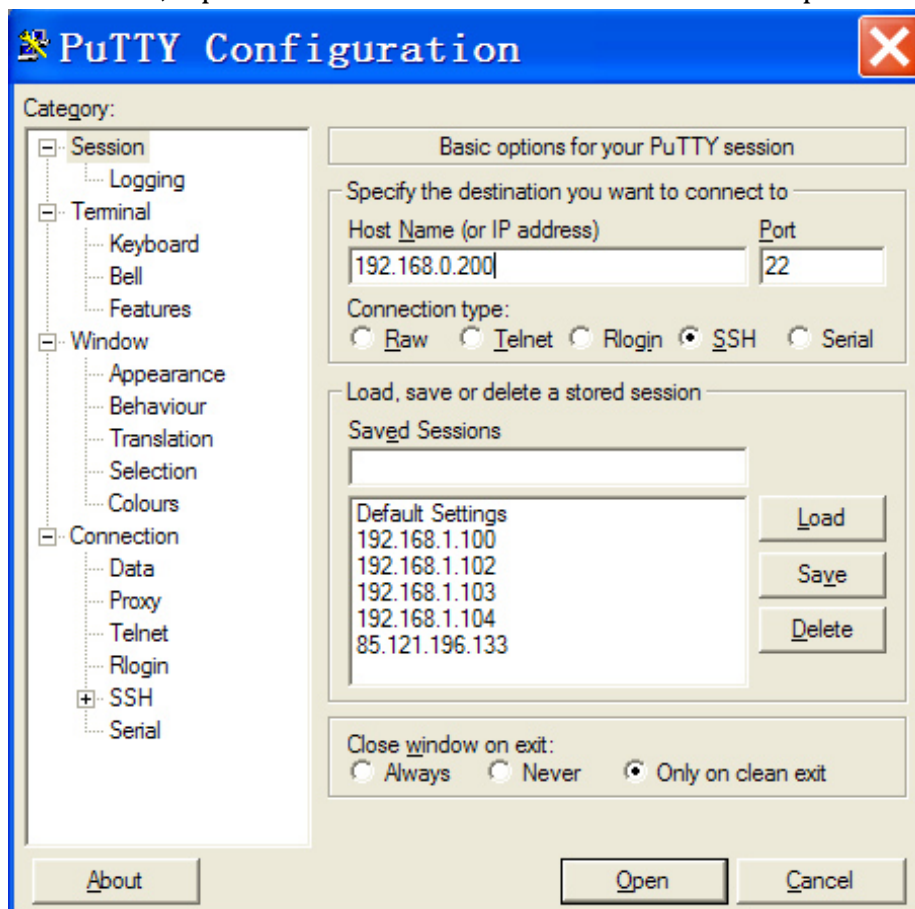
PuTTY Configuration

Category:

Session
Logging
Terminal
Keyboard
Bell
Features
Window
Appearance
Behaviour
Translation
Selection
Colours
Connection
Data
Proxy
Telnet
Rlogin
SSH
Serial

Basic options for your PuTTY session

Specify the destination you want to connect to
Host Name (or IP address)
192.168.0.200
Port
22

Connection type:
Raw Telnet Rlogin SSH Serial

Load, save or delete a stored session
Saved Sessions

Default Settings
192.168.1.100
192.168.1.102
192.168.1.103
192.168.1.104
85.121.196.133

Load
Save
Delete

Close window on exit:
Always Never Only on clean exit

About
Open
Cancel